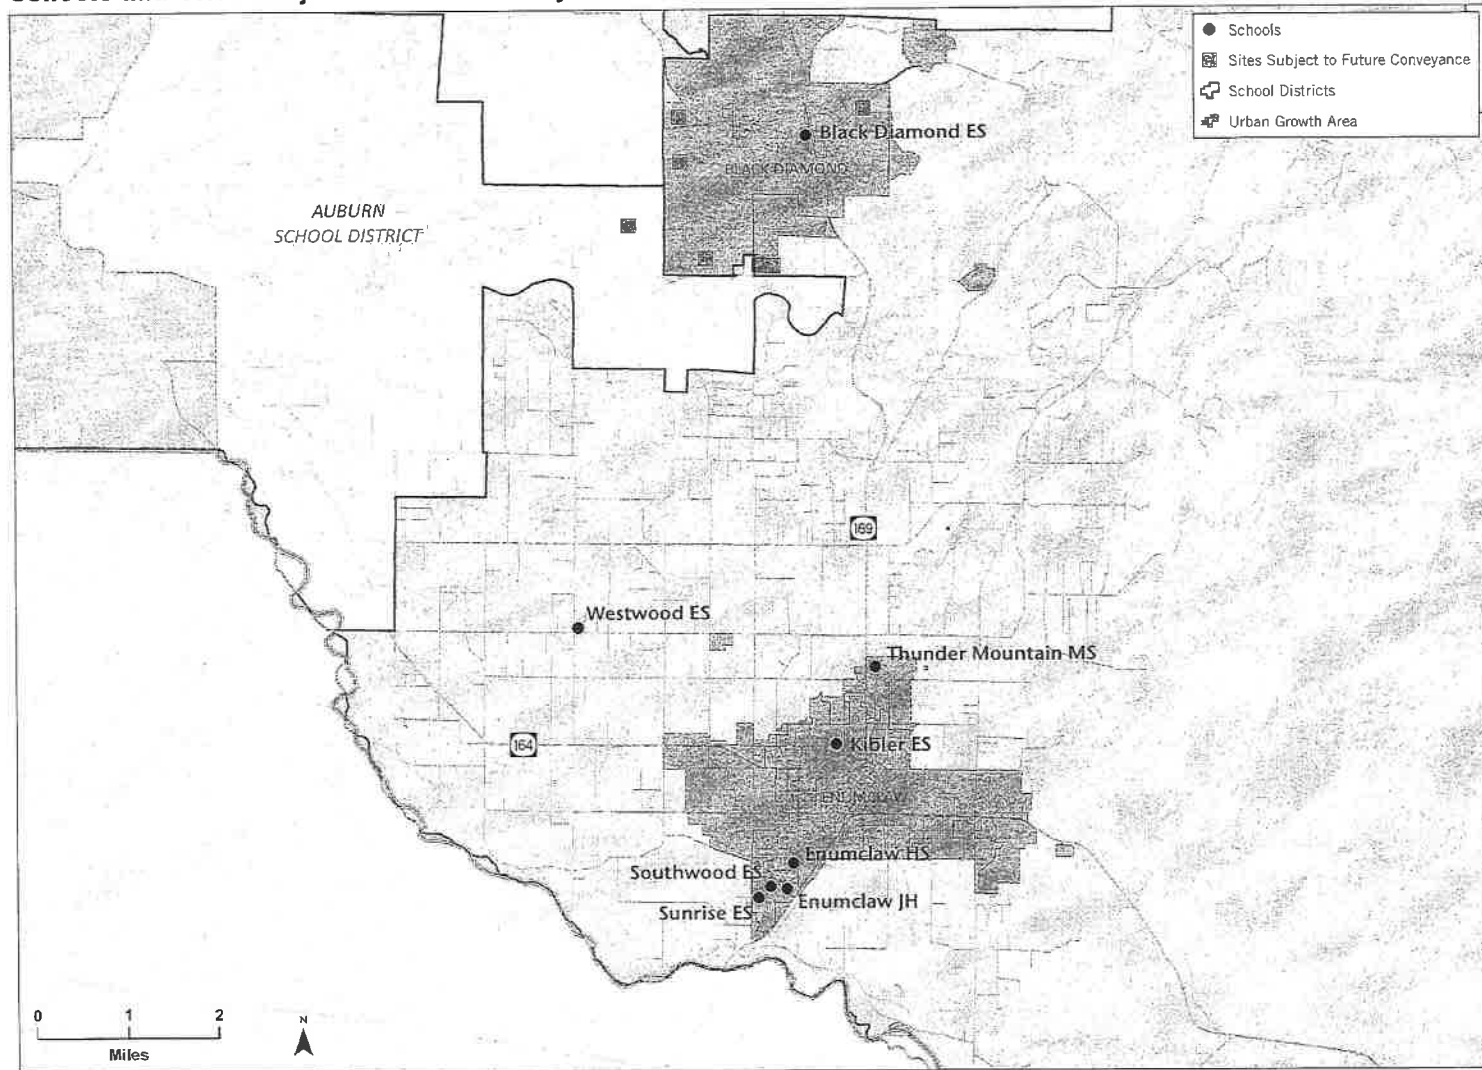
Schools
Sites Subject to Future Conveyance
School Districts
Urban Growth Area

Black Diamond ES
BLACK DIAMOND
AUBURN SCHOOL DISTRICT
169
Westwood ES
Thunder Mountain MS
164
Kibler ES
ENUMCLAW
Enumclaw HS
Southwood ES
Enumclaw JH
Sunrise ES

0 1 2
Miles
N